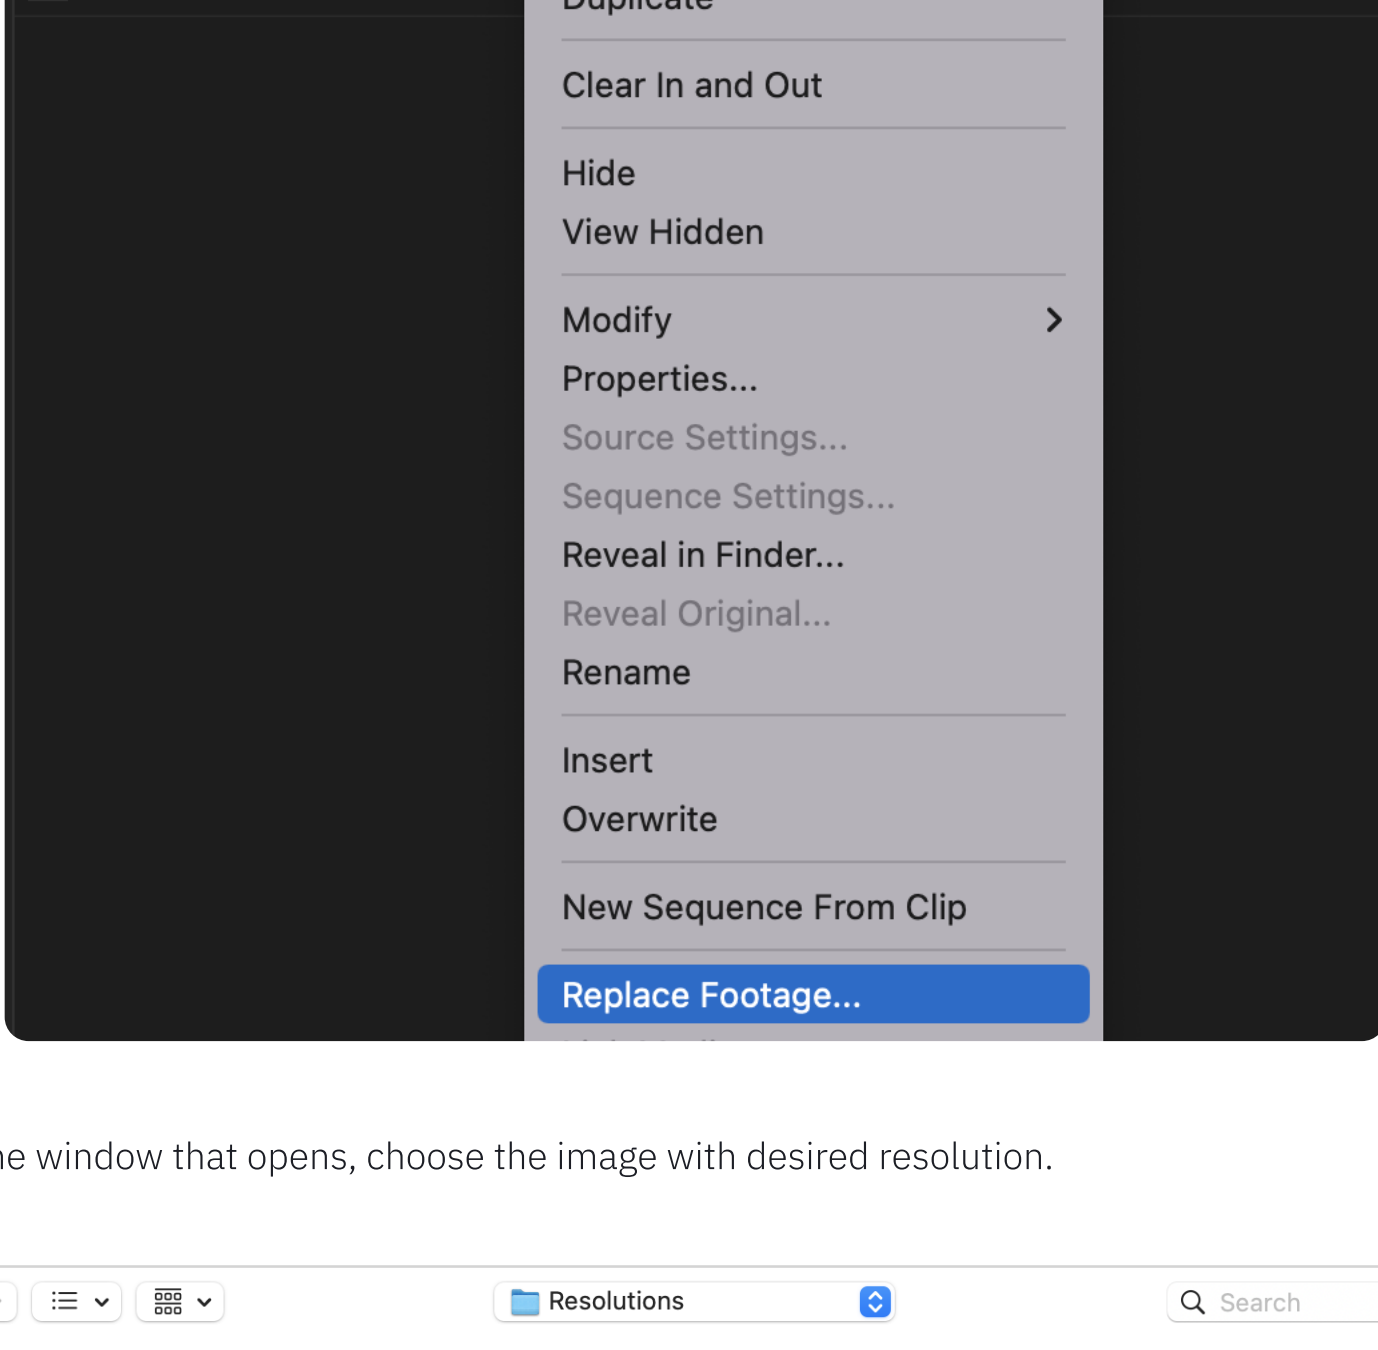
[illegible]

Clear In and Out

Hide
View Hidden

Modify
Properties...
Source Settings...
Sequence Settings...
Reveal in Finder...
Reveal Original...
Rename

Insert
Overwrite

New Sequence From Clip

Replace Footage...

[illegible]

e window that opens, choose the image with desired resolution.

Resolutions

Search